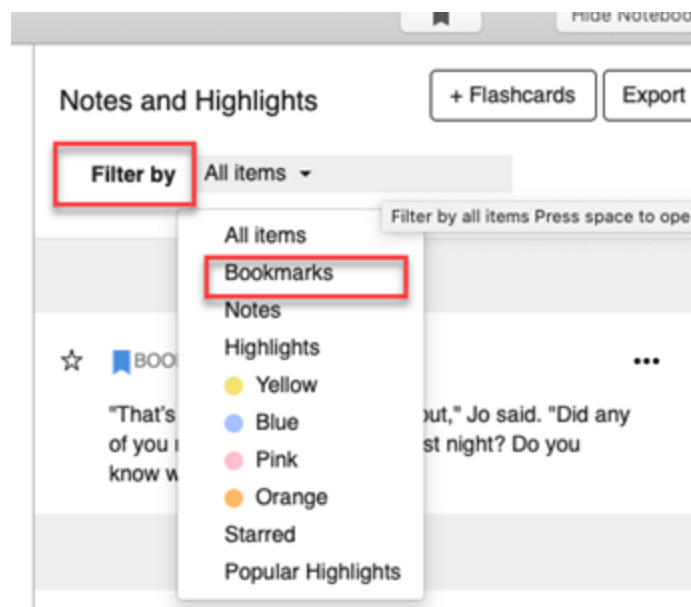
Hide Noteboo

Notes and Highlights

+ Flashcards

Export

Filter by

All items

Filter by all items Press space to ope

All items
Bookmarks
Notes
Highlights
Yellow
Blue
Pink
Orange
Starred
Popular Highlights

BOO

"That's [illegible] out," Jo said. "Did any of you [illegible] st night? Do you know w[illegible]